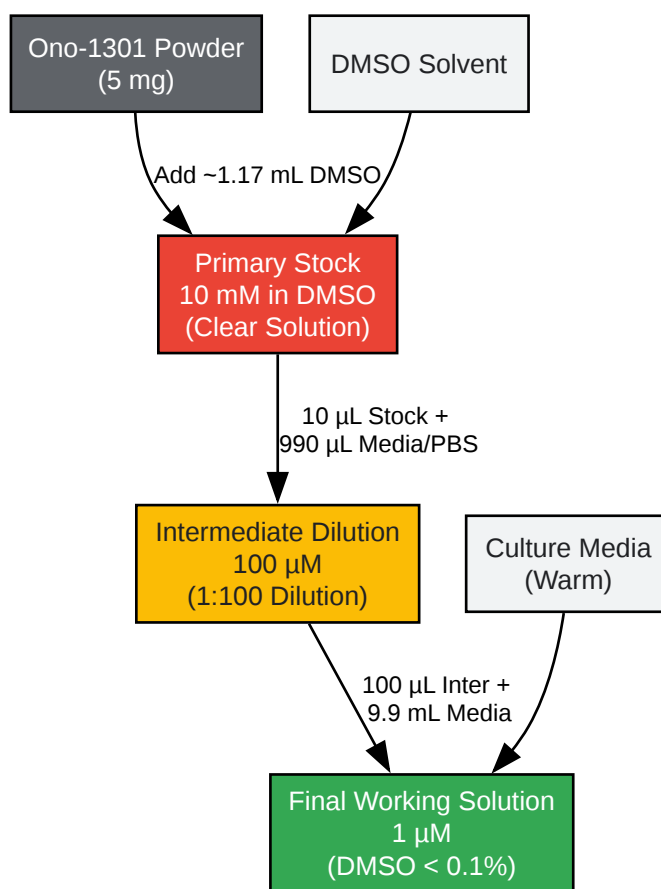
Ono-1301 Powder
(5 mg)

DMSO Solvent

Add ~1.17 mL DMSO

Primary Stock
10 mM in DMSO
(Clear Solution)

10 µL Stock +
990 µL Media/PBS

Intermediate Dilution
100 µM
(1:100 Dilution)

Culture Media
(Warm)

100 µL Inter +
9.9 mL Media

Final Working Solution
1 µM
(DMSO < 0.1%)